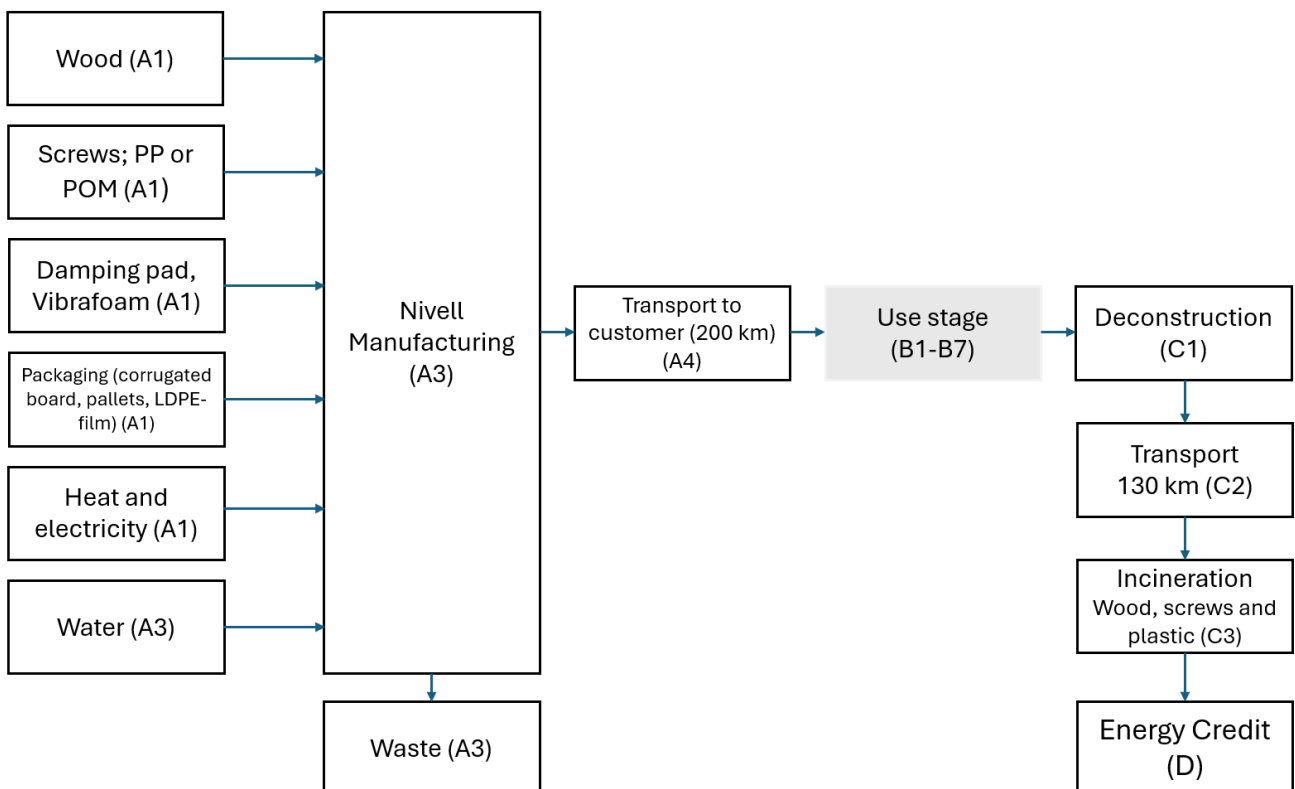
Wood (A1)

Screws; PP or POM (A1)

Damping pad, Vibrafoam (A1)

Packaging (corrugated board, pallets, LDPE-film) (A1)

Heat and electricity (A1)

Water (A3)

Nivell Manufacturing (A3)

Waste (A3)

Transport to customer (200 km) (A4)

Use stage (B1-B7)

Deconstruction (C1)

Transport 130 km (C2)

Incineration Wood, screws and plastic (C3)

Energy Credit (D)